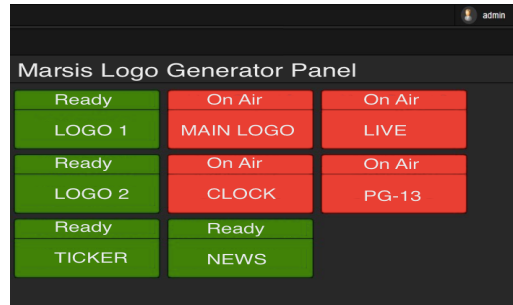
admin

Marsis Logo Generator Panel

| Ready | On Air | On Air |
|---|---|---|
| LOGO 1 | MAIN LOGO | LIVE |
| Ready | On Air | On Air |
| LOGO 2 | CLOCK | PG-13 |
| Ready | Ready | |
| TICKER | NEWS | |